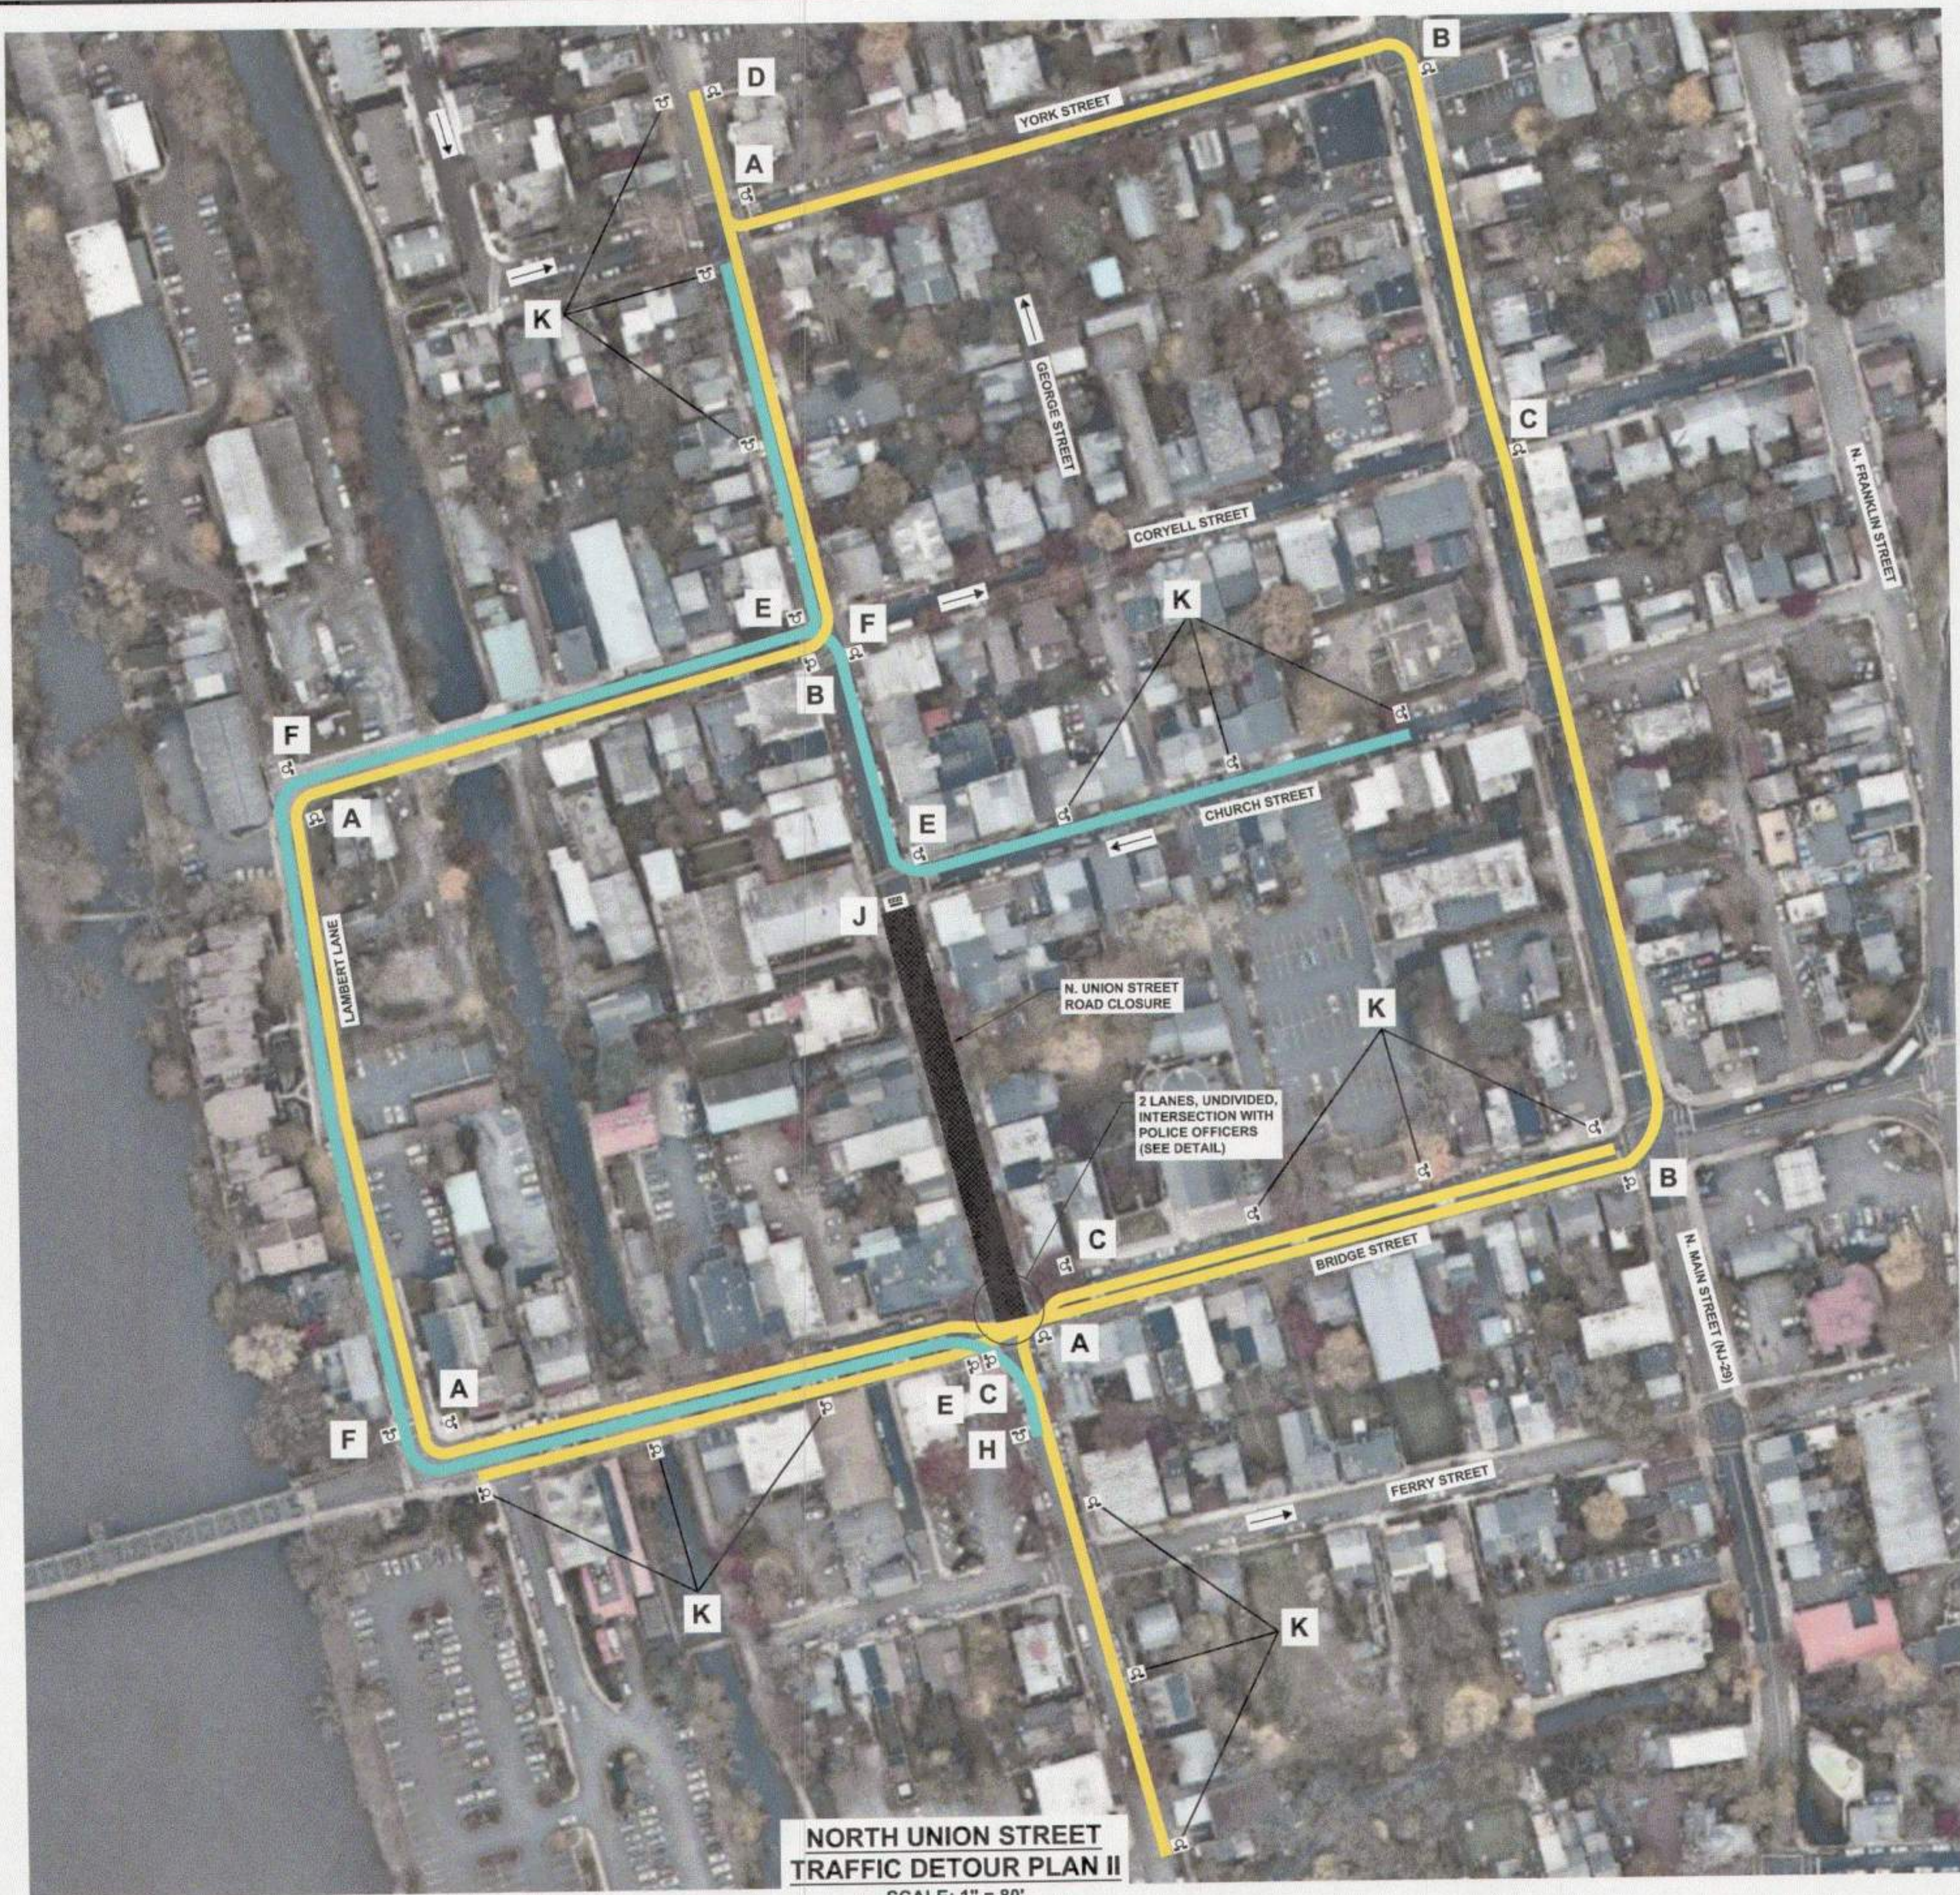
B
D
A
YORK STREET
K
GEORGE STREET
C
N. FRANKLIN STREET
CORYELL STREET
K
E
F
B
F
A
E
CHURCH STREET
J
LAMBERT LANE
N. UNION STREET ROAD CLOSURE
K
2 LANES, UNDIVIDED, INTERSECTION WITH POLICE OFFICERS (SEE DETAIL)
B
C
BRIDGE STREET
A
A
E
C
F
H
N. MAIN STREET (NJ-29)
FERRY STREET
K
K

NORTH UNION STREET
TRAFFIC DETOUR PLAN II
SCALE: 1" = 80'